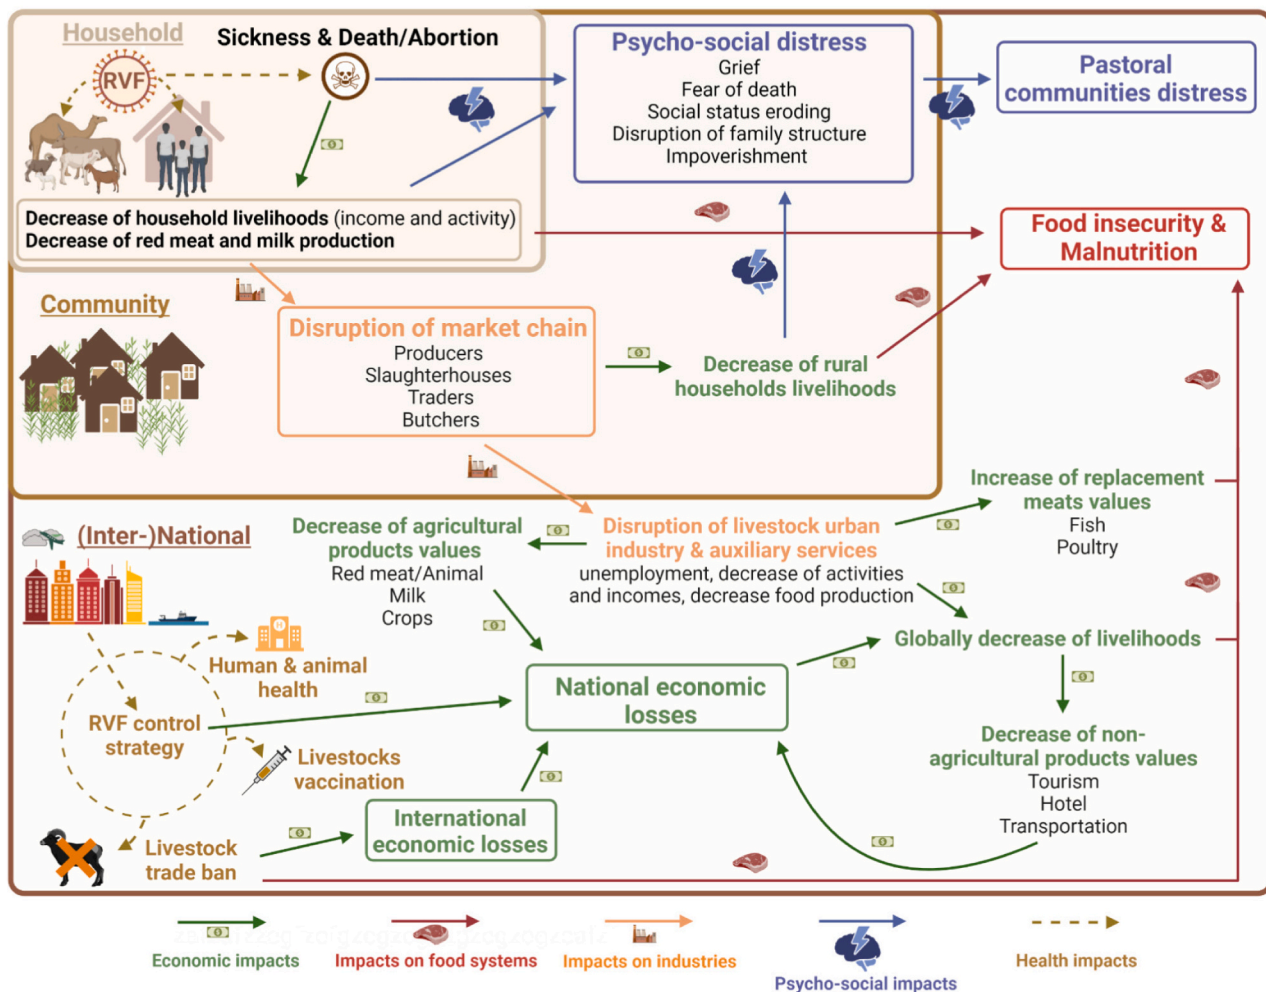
Household

Sickness & Death/Abortion

RVF

Psycho-social distress
Grief
Fear of death
Social status eroding
Disruption of family structure
Impoverishment

Pastoral communities distress

Decrease of household livelihoods (income and activity)
Decrease of red meat and milk production

Food insecurity & Malnutrition

Community

Disruption of market chain
Producers
Slaughterhouses
Traders
Butchers

Decrease of rural households livelihoods

Increase of replacement meats values
Fish
Poultry

(Inter-)National

Decrease of agricultural products values
Red meat/Animal
Milk
Crops

Disruption of livestock urban industry & auxiliary services
unemployment, decrease of activities and incomes, decrease food production

Human & animal health

Globally decrease of livelihoods

RVF control strategy

National economic losses

Livestocks vaccination

Decrease of non-agricultural products values
Tourism
Hotel
Transportation

International economic losses

Livestock trade ban

Economic impacts
Impacts on food systems
Impacts on industries
Psycho-social impacts
Health impacts